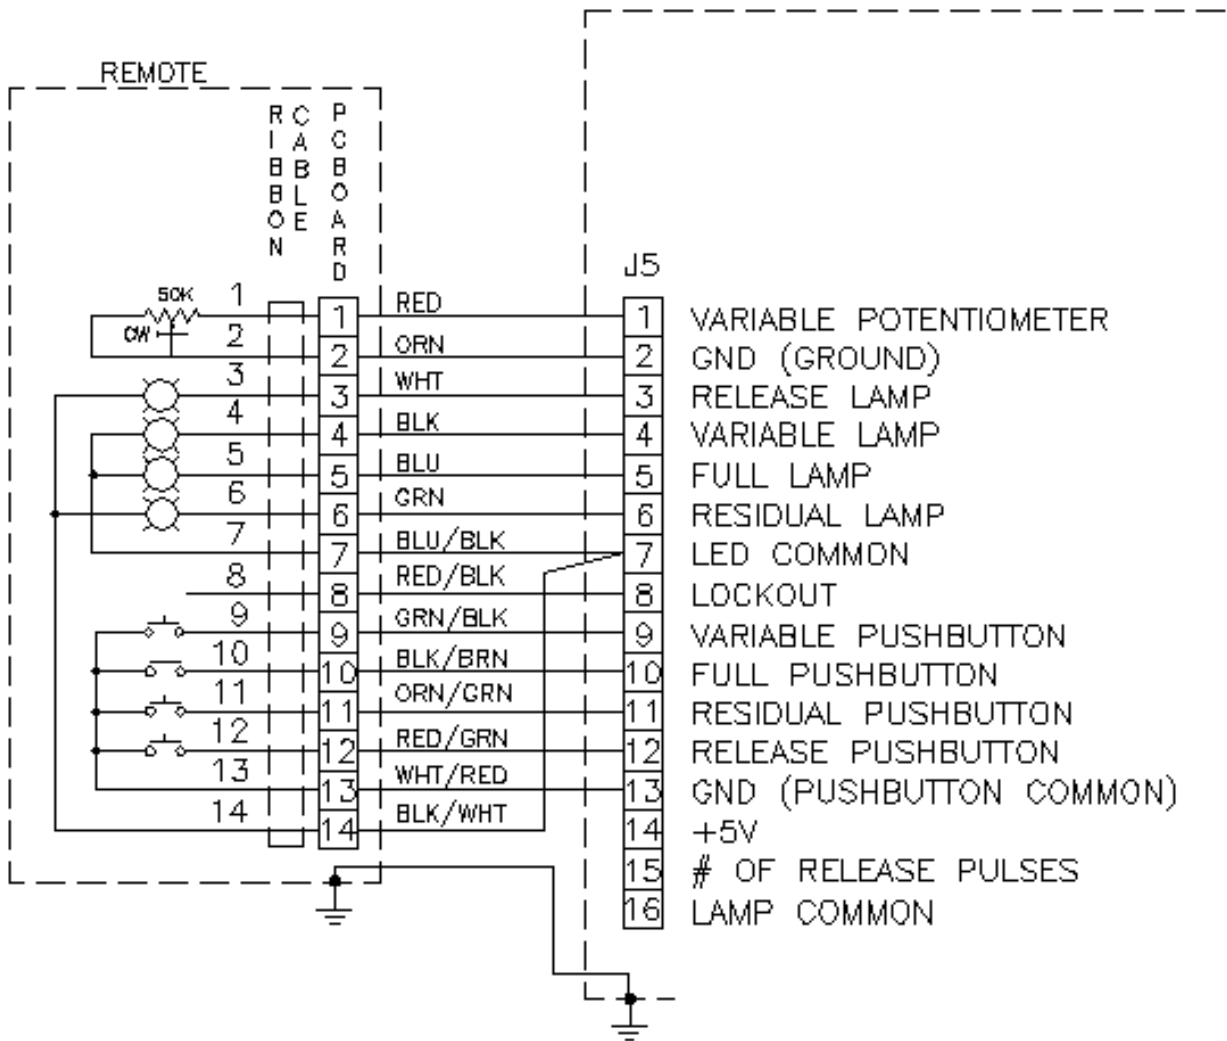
REMOTE

RIBBON CABLE

PC BOARD

50K
CW

1
2
3
4
5
6
7
8
9
10
11
12
13
14

1
2
3
4
5
6
7
8
9
10
11
12
13
14

RED
ORN
WHT
BLK
BLU
GRN
BLU/BLK
RED/BLK
GRN/BLK
BLK/BRN
ORN/GRN
RED/GRN
WHT/RED
BLK/WHT

J5

| | |
|---|---|
| 1 | VARIABLE POTENTIOMETER |
| 2 | GND (GROUND) |
| 3 | RELEASE LAMP |
| 4 | VARIABLE LAMP |
| 5 | FULL LAMP |
| 6 | RESIDUAL LAMP |
| 7 | LED COMMON |
| 8 | LOCKOUT |
| 9 | VARIABLE PUSHBUTTON |
| 10 | FULL PUSHBUTTON |
| 11 | RESIDUAL PUSHBUTTON |
| 12 | RELEASE PUSHBUTTON |
| 13 | GND (PUSHBUTTON COMMON) |
| 14 | +5V |
| 15 | # OF RELEASE PULSES |
| 16 | LAMP COMMON |